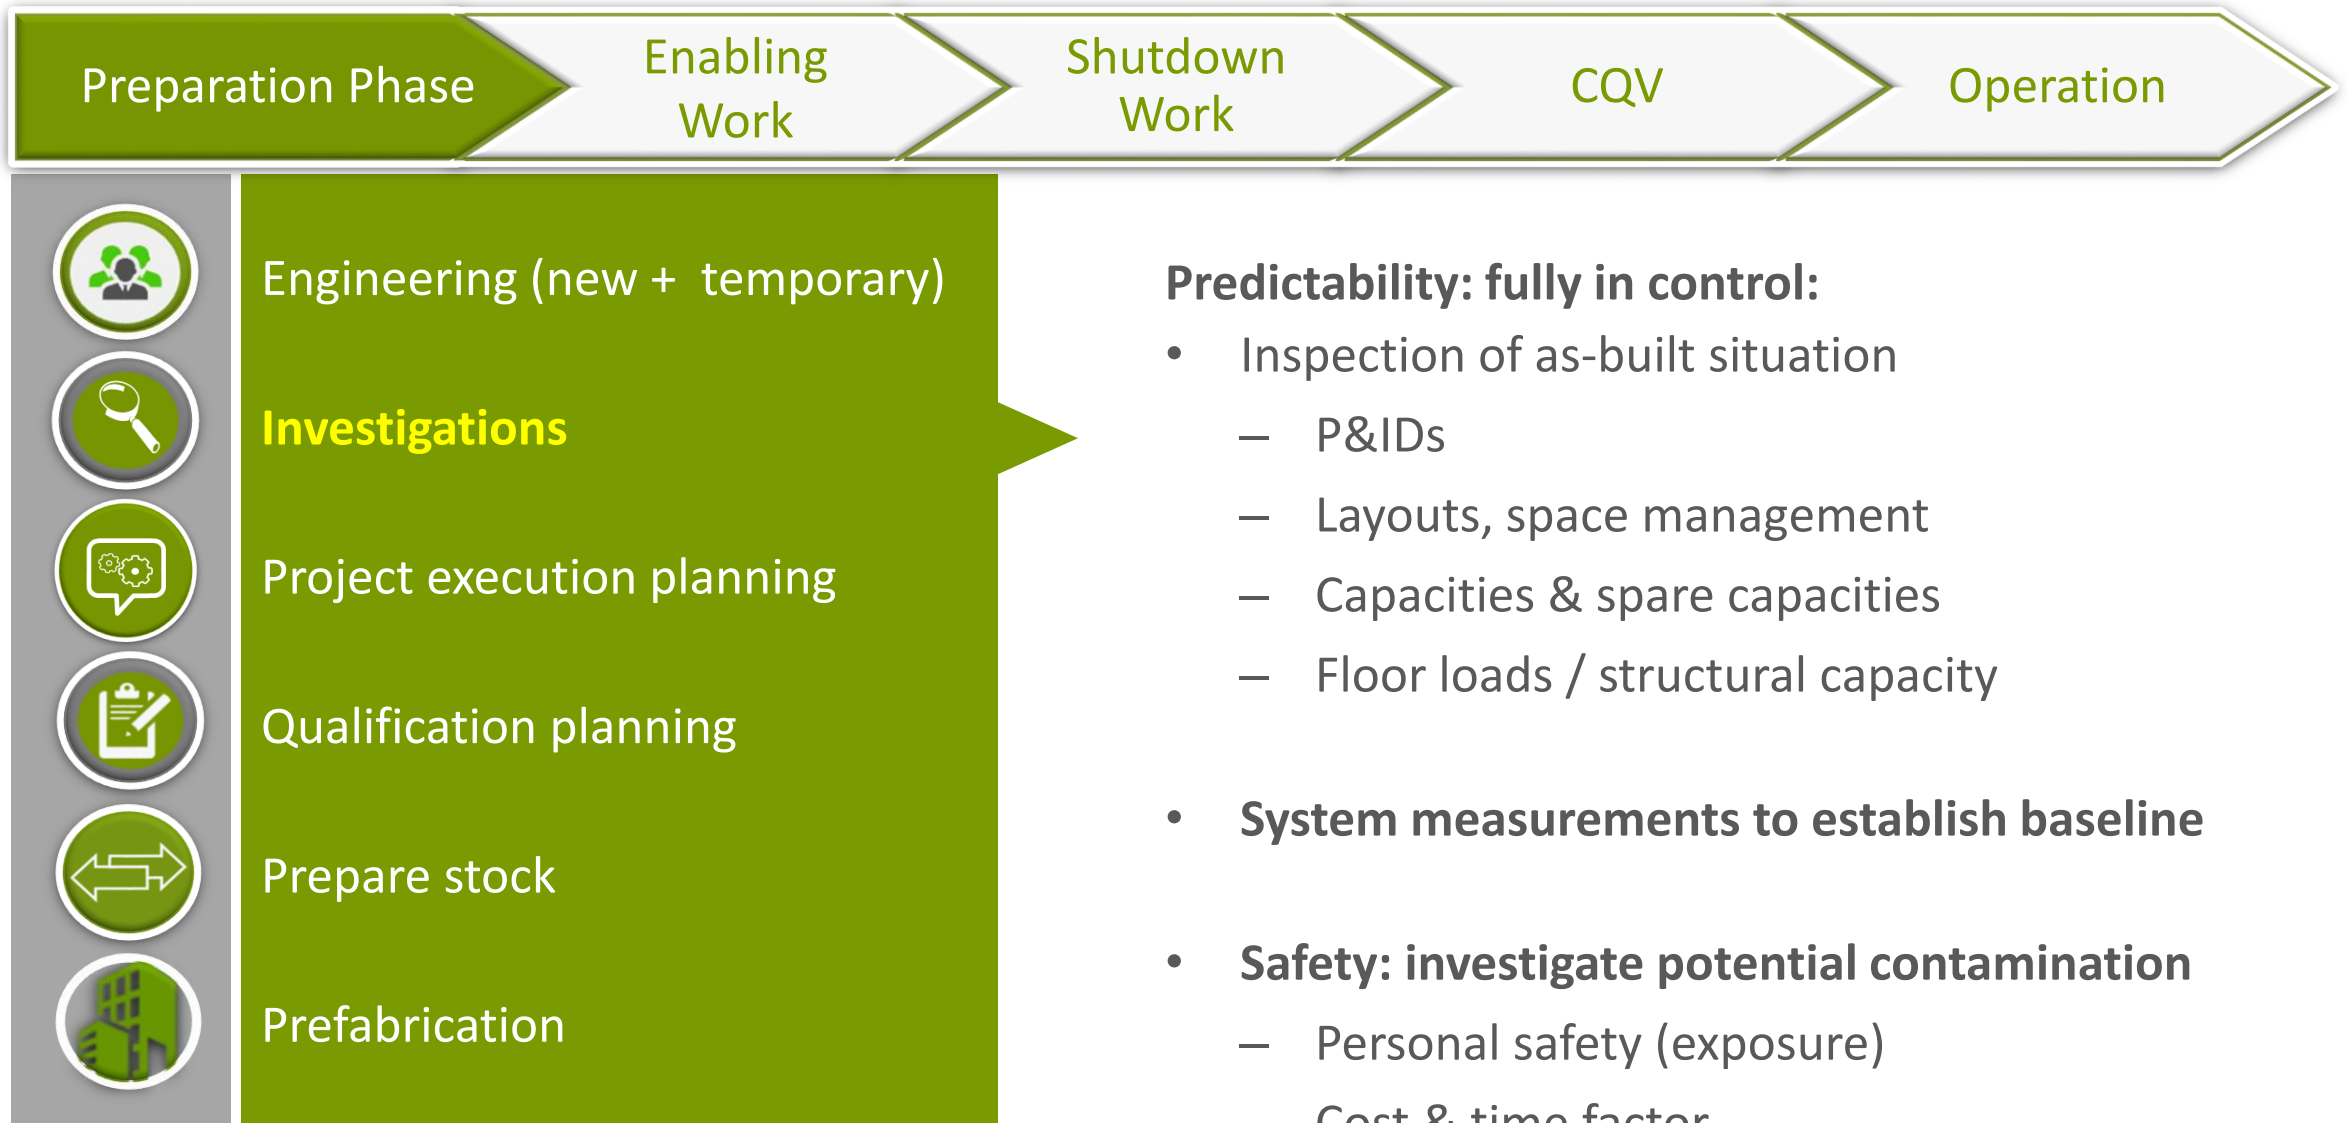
Preparation Phase

Enabling Work

Shutdown Work

CQV

Operation

Engineering (new + temporary)

Investigations

Project execution planning

Qualification planning

Prepare stock

Prefabrication

Predictability: fully in control:

- Inspection of as-built situation
  - P&IDs
  - Layouts, space management
  - Capacities & spare capacities
  - Floor loads / structural capacity

- System measurements to establish baseline

- Safety: investigate potential contamination
  - Personal safety (exposure)
  - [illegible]